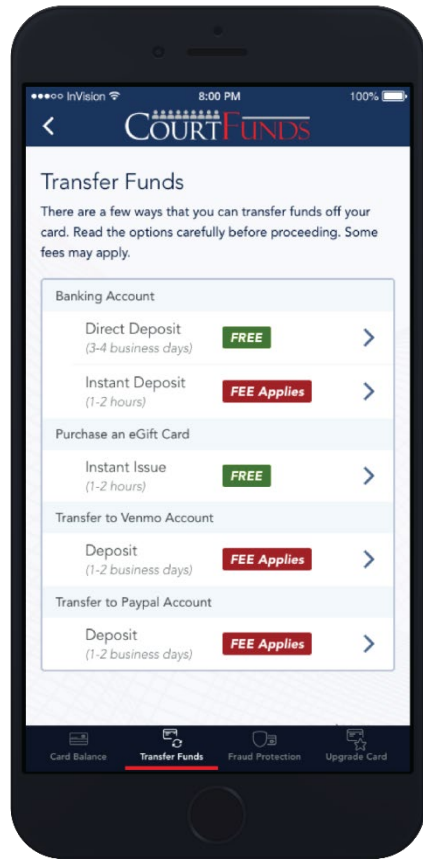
●●●○○ InVision 8:00 PM 100%

CourtFunds

Transfer Funds

There are a few ways that you can transfer funds off your card. Read the options carefully before proceeding. Some fees may apply.

Banking Account

Direct Deposit
(3-4 business days)
FREE

Instant Deposit
(1-2 hours)
FEE Applies

Purchase an eGift Card

Instant Issue
(1-2 hours)
FREE

Transfer to Venmo Account

Deposit
(1-2 business days)
FEE Applies

Transfer to Paypal Account

Deposit
(1-2 business days)
FEE Applies

Card Balance
Transfer Funds
Fraud Protection
Upgrade Card